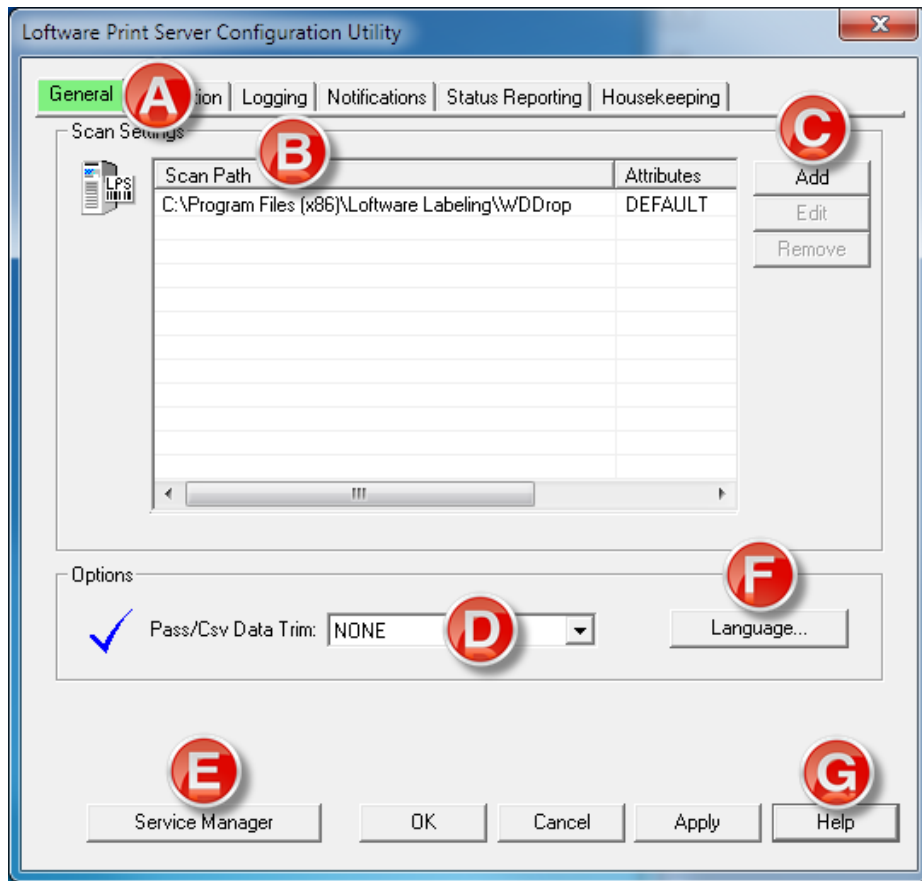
Loftware Print Server Configuration Utility

General
A
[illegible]tion
Logging
Notifications
Status Reporting
Housekeeping

Scan Se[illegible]

LPS

B

| Scan Path | Attributes |
|---|---|
| C:\Program Files (x86)\Loftware Labeling\WDDrop | DEFAULT |

C
Add
Edit
Remove

Options

Pass/Csv Data Trim: NONE
D

F
Language...

E
Service Manager
OK
Cancel
Apply
G
Help